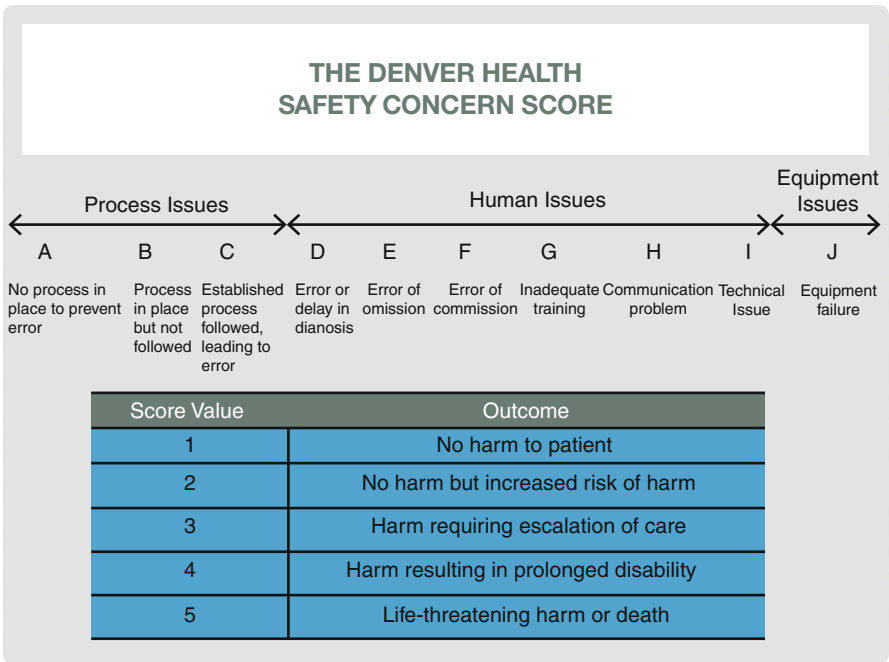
THE DENVER HEALTH
SAFETY CONCERN SCORE

Process Issues

Human Issues

Equipment Issues

A
No process in place to prevent error

B
Process in place but not followed

C
Established process followed, leading to error

D
Error or delay in dianosis

E
Error of omission

F
Error of commission

G
Inadequate training

H
Communication problem

I
Technical Issue

J
Equipment failure

| Score Value | Outcome |
|---|---|
| 1 | No harm to patient |
| 2 | No harm but increased risk of harm |
| 3 | Harm requiring escalation of care |
| 4 | Harm resulting in prolonged disability |
| 5 | Life-threatening harm or death |